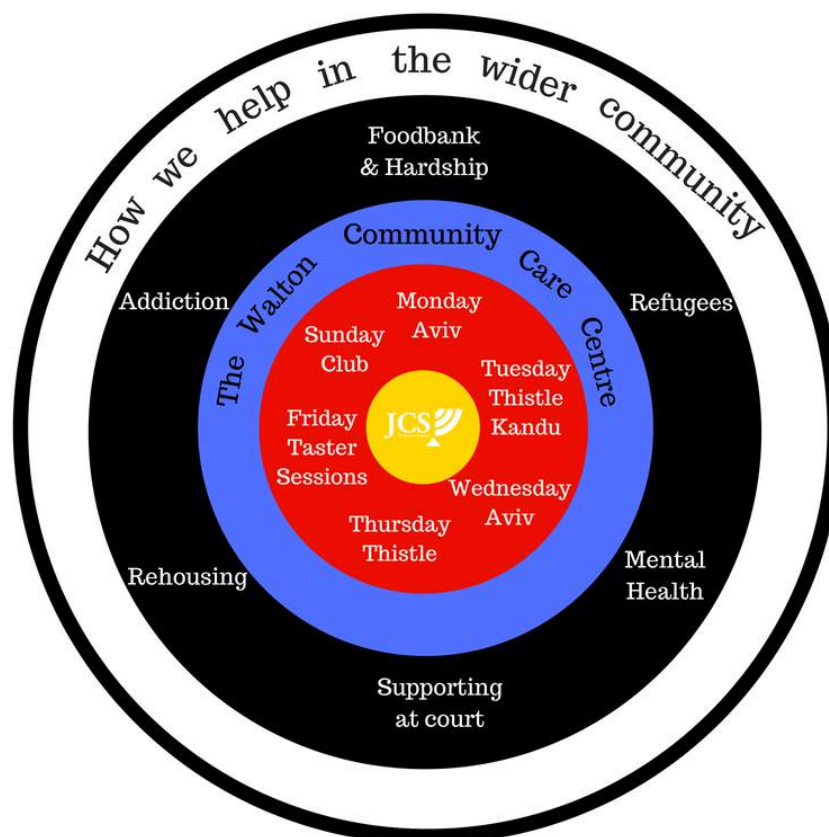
How we help in the wider community

Foodbank & Hardship

Addiction

Refugees

Rehousing

Mental Health

Supporting at court

The Walton Community Care Centre

Monday Aviv

Sunday Club

Tuesday Thistle Kandu

Friday Taster Sessions

JCS

Wednesday Aviv

Thursday Thistle